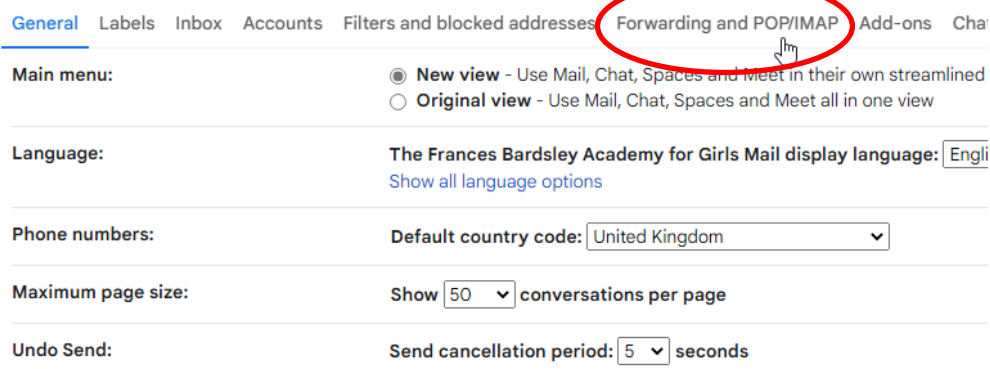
General Labels Inbox Accounts Filters and blocked addresses Forwarding and POP/IMAP Add-ons Chat

Main menu:
New view - Use Mail, Chat, Spaces and Meet in their own streamlined
Original view - Use Mail, Chat, Spaces and Meet all in one view

Language:
The Frances Bardsley Academy for Girls Mail display language: Engli
Show all language options

Phone numbers:
Default country code: United Kingdom

Maximum page size:
Show 50 conversations per page

Undo Send:
Send cancellation period: 5 seconds